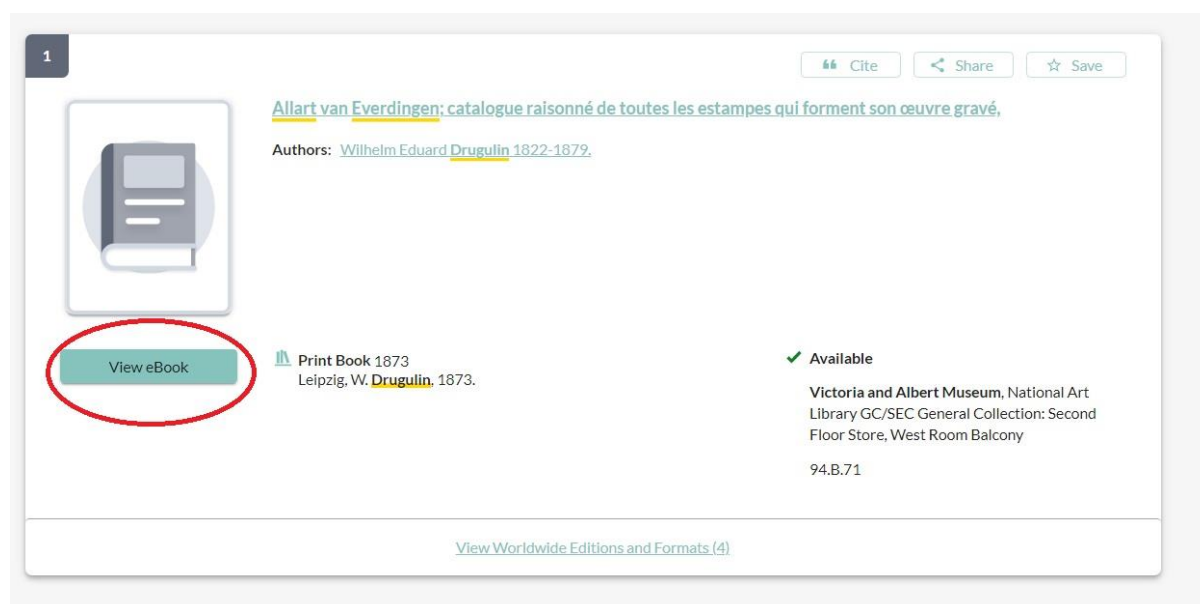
1

Cite Share Save

Allart van Everdingen; catalogue raisonné de toutes les estampes qui forment son œuvre gravé.

Authors: Wilhelm Eduard Drugulin 1822-1879.

View eBook

Print Book 1873
Leipzig, W. Drugulin, 1873.

Available

Victoria and Albert Museum, National Art Library GC/SEC General Collection: Second Floor Store, West Room Balcony

94.B.71

View Worldwide Editions and Formats (4)